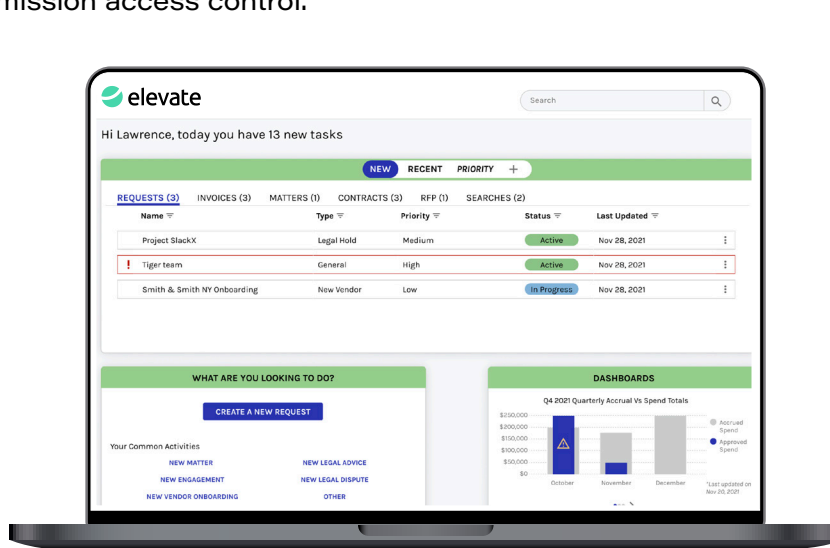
mission access control.

elevate

Search

Hi Lawrence, today you have 13 new tasks

NEW RECENT PRIORITY +

REQUESTS (3) INVOICES (3) MATTERS (1) CONTRACTS (3) RFP (1) SEARCHES (2)

| Name | Type | Priority | Status | Last Updated |
|---|---|---|---|---|
| Project SlackX | Legal Hold | Medium | Active | Nov 28, 2021 |
| ! Tiger team | General | High | Active | Nov 28, 2021 |
| Smith & Smith NY Onboarding | New Vendor | Low | In Progress | Nov 28, 2021 |

WHAT ARE YOU LOOKING TO DO?

CREATE A NEW REQUEST

Your Common Activities

NEW MATTER
NEW LEGAL ADVICE
NEW ENGAGEMENT
NEW LEGAL DISPUTE
NEW VENDOR ONBOARDING
OTHER

DASHBOARDS

Q4 2021 Quarterly Accrual Vs Spend Totals

$250,000
$200,000
$150,000
$100,000
$50,000
$0

October November December

Accrued Spend
Approved Spend

*Last updated on Nov 20, 2021